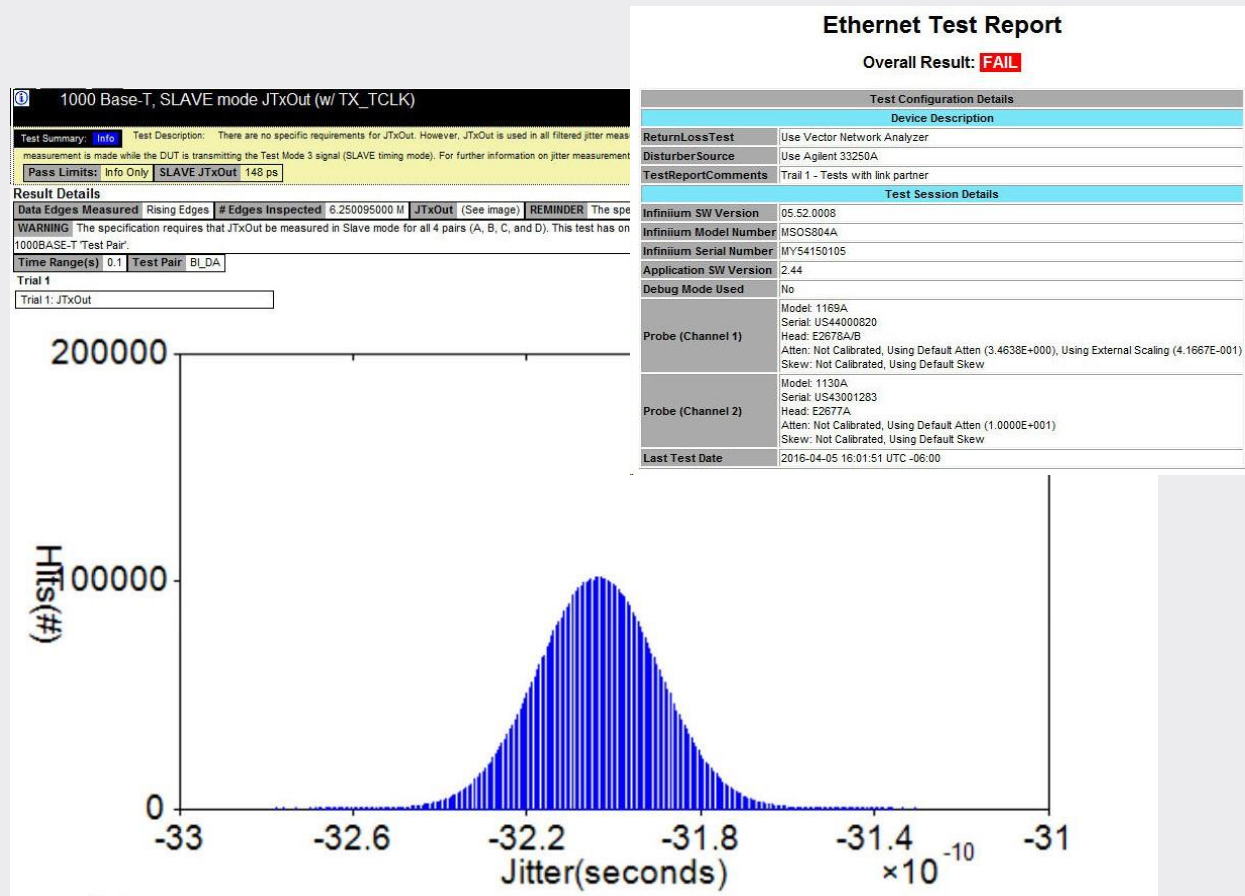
Ethernet Test Report

Overall Result: FAIL

1000 Base-T, SLAVE mode JTxOut (w/ TX_TCLK)

Test Summary: Info Test Description: There are no specific requirements for JTxOut. However, JTxOut is used in all filtered jitter meas

measurement is made while the DUT is transmitting the Test Mode 3 signal (SLAVE timing mode). For further information on jitter measurement

Pass Limits: Info Only SLAVE JTxOut 148 ps

Result Details

Data Edges Measured Rising Edges # Edges Inspected 6.250095000 M JTxOut (See image) REMINDER The spe

WARNING The specification requires that JTxOut be measured in Slave mode for all 4 pairs (A, B, C, and D). This test has on 1000BASE-T 'Test Pair'.

Time Range(s) 0.1 Test Pair BI_DA

Trial 1

Trial 1: JTxOut

| Test Configuration Details | |
|---|---|
| Device Description | |
| ReturnLossTest | Use Vector Network Analyzer |
| DisturberSource | Use Agilent 33250A |
| TestReportComments | Trail 1 - Tests with link partner |
| Test Session Details | |
| Infiniium SW Version | 05.52.0008 |
| Infiniium Model Number | MSOS804A |
| Infiniium Serial Number | MY54150105 |
| Application SW Version | 2.44 |
| Debug Mode Used | No |
| Probe (Channel 1) | Model: 1169A Serial: US44000820 Head: E2678A/B Atten: Not Calibrated, Using Default Atten (3.4638E+000), Using External Scaling (4.1667E-001) Skew: Not Calibrated, Using Default Skew |
| Probe (Channel 2) | Model: 1130A Serial: US43001283 Head: E2677A Atten: Not Calibrated, Using Default Atten (1.0000E+001) Skew: Not Calibrated, Using Default Skew |
| Last Test Date | 2016-04-05 16:01:51 UTC -06:00 |

200000
100000
0
Hits(#)
-33 -32.6 -32.2 -31.8 -31.4 -31
$\times10^{-10}$
Jitter(seconds)